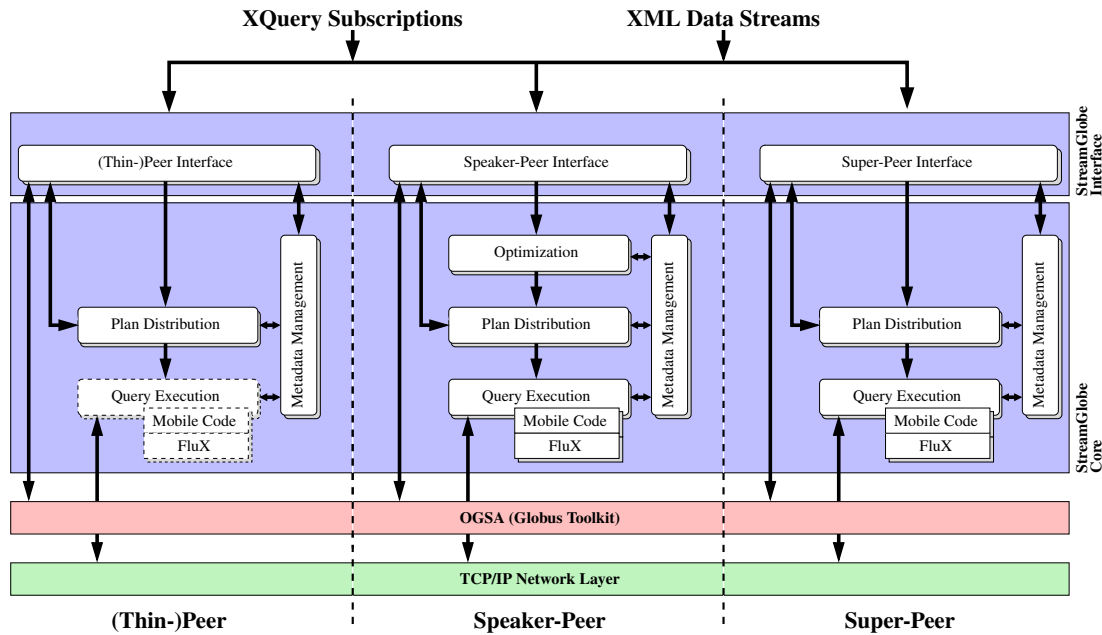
XQuery Subscriptions

XML Data Streams

(Thin-)Peer Interface

Speaker-Peer Interface

Super-Peer Interface

StreamGlobe Interface

Optimization

Metadata Management

Plan Distribution

Metadata Management

Plan Distribution

Metadata Management

Plan Distribution

Query Execution

Mobile Code

FluX

Query Execution

Mobile Code

FluX

Query Execution

Mobile Code

FluX

StreamGlobe Core

OGSA (Globus Toolkit)

TCP/IP Network Layer

(Thin-)Peer

Speaker-Peer

Super-Peer